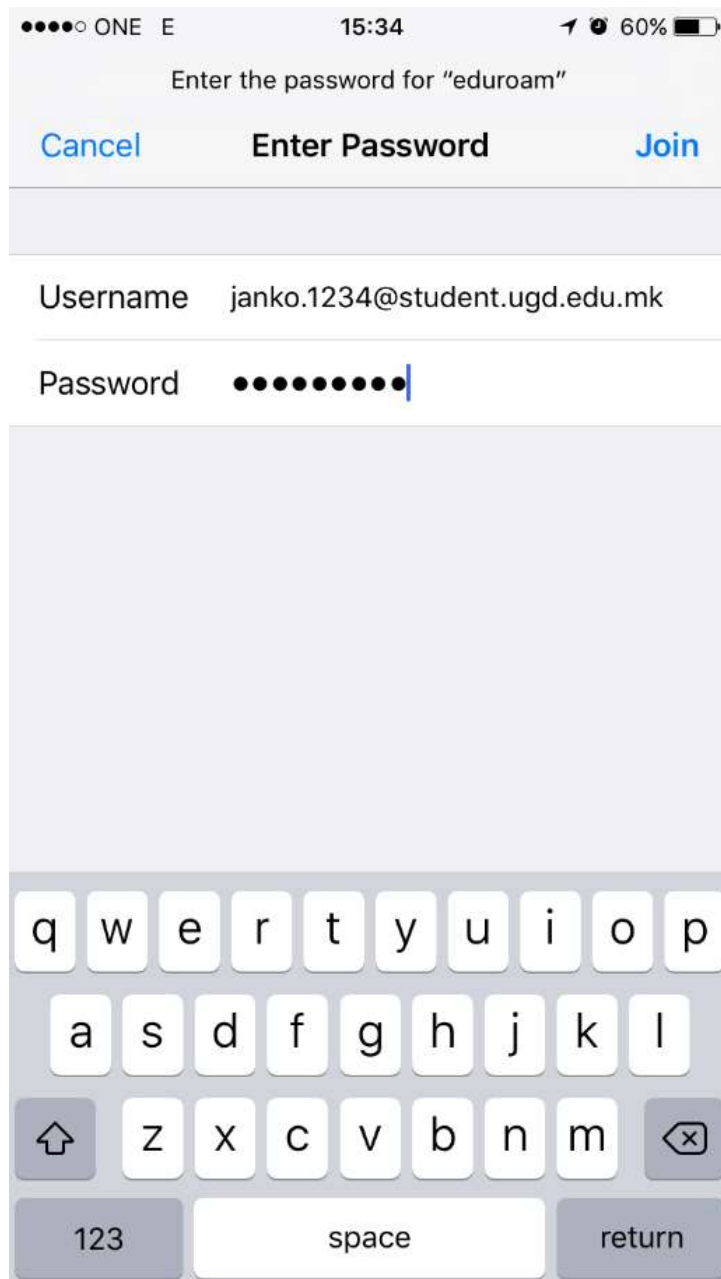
●●●●○ ONE E 15:34 60%

Enter the password for "eduroam"

Cancel Enter Password Join

Username janko.1234@student.ugd.edu.mk

Password ●●●●●●●●●

q w e r t y u i o p

a s d f g h j k l

z x c v b n m

123 space return